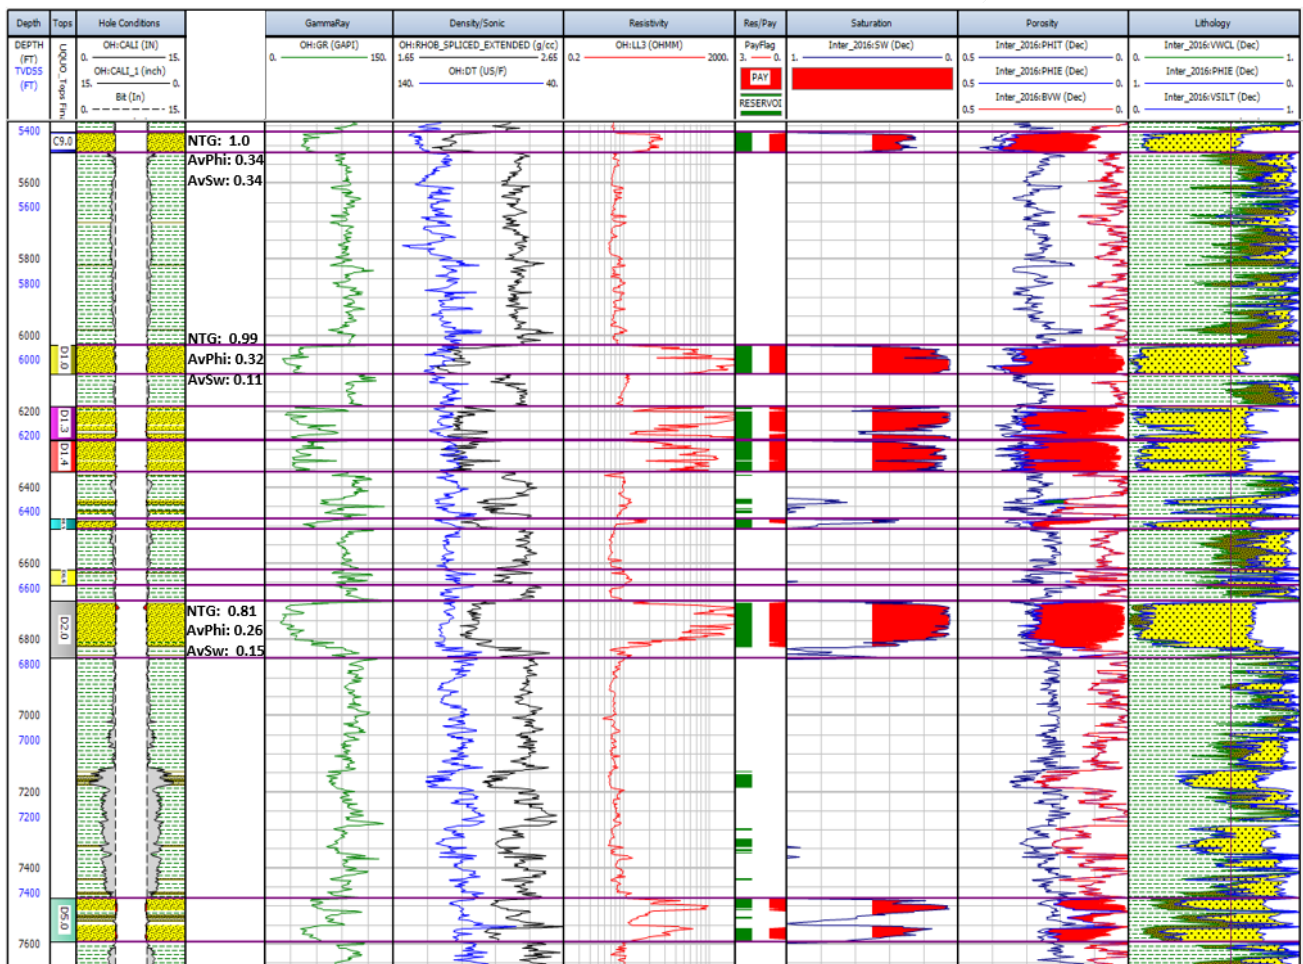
| Depth | Tops | Hole Conditions | | GammaRay | Density/Sonic | Resistivity | Res/Pay | Saturation | Porosity | Lithology |
|---|---|---|---|---|---|---|---|---|---|---|
| DEPTH (FT) TVDSS (FT) | LIQUID_Tops Fin | OH:CALI (IN) 0. 15. OH:CALI_1 (inch) 15. 0. Bit (In) 0. 15. | | OH:GR (GAPI) 0. 150. | OH:RHOB_SPLICED_EXTENDED (g/cc) 1.65 2.65 OH:DT (US/F) 140. 40. | OH:LL3 (OHMM) 0.2 2000. | PayFlag 3. 0. PAY RESERVOI | Inter_2016:SW (Dec) 1. 0. | Inter_2016:PHIT (Dec) 0.5 0. Inter_2016:PHIE (Dec) 0.5 0. Inter_2016:BVW (Dec) 0.5 0. | Inter_2016:VWCL (Dec) 0. 1. Inter_2016:PHIE (Dec) 1. 0. Inter_2016:VSILT (Dec) 0. 1. |

5400
C9.0
NTG: 1.0
AvPhi: 0.34
AvSw: 0.34
5600
5600
5800
5800
6000
NTG: 0.99
6000
D1.0
AvPhi: 0.32
AvSw: 0.11
6200
D1.3
6200
D1.4
6400
6400
6600
6600
NTG: 0.81
D2.0
AvPhi: 0.26
6800
AvSw: 0.15
6800
7000
7000
7200
7200
7400
7400
D5.0
7600